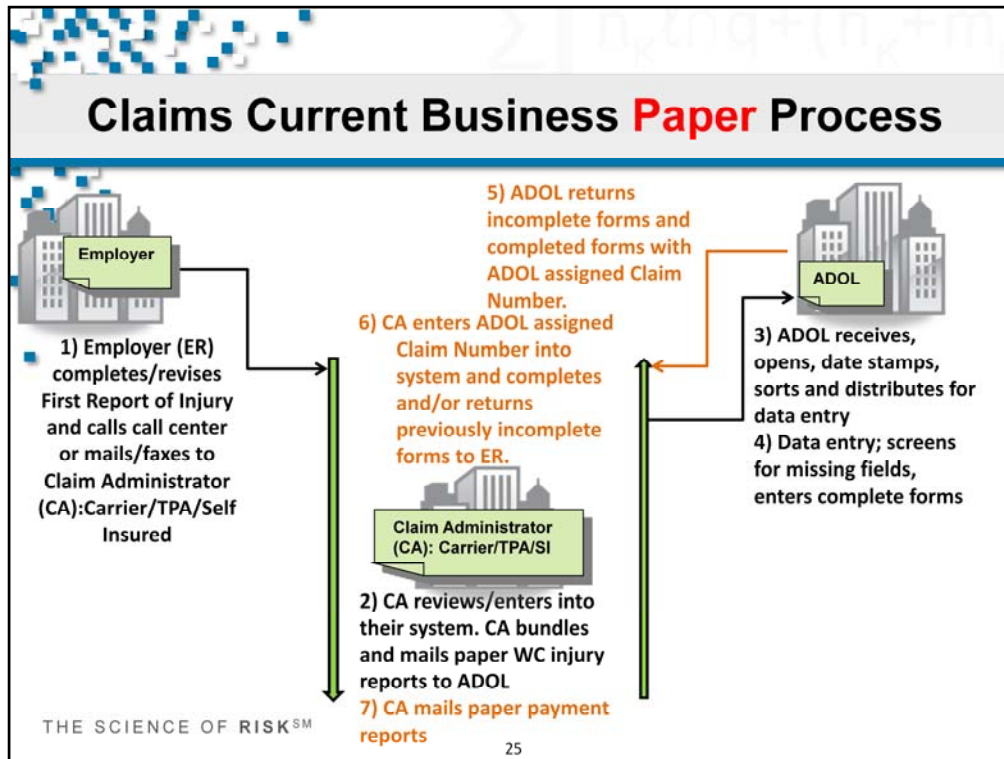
Claims Current Business Paper Process

Employer

1) Employer (ER) completes/revises First Report of Injury and calls call center or mails/faxes to Claim Administrator (CA):Carrier/TPA/Self Insured

5) ADOL returns incomplete forms and completed forms with ADOL assigned Claim Number.

6) CA enters ADOL assigned Claim Number into system and completes and/or returns previously incomplete forms to ER.

Claim Administrator (CA): Carrier/TPA/SI

2) CA reviews/enters into their system. CA bundles and mails paper WC injury reports to ADOL

7) CA mails paper payment reports

ADOL

3) ADOL receives, opens, date stamps, sorts and distributes for data entry

4) Data entry; screens for missing fields, enters complete forms

THE SCIENCE OF RISK℠

25